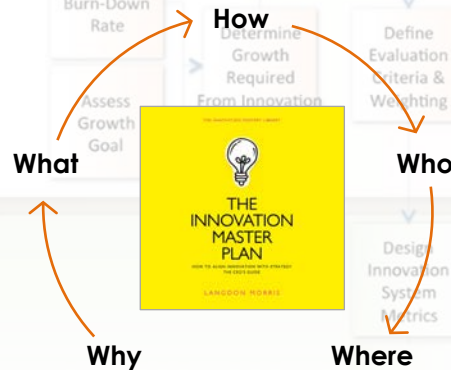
Burn-Down Rate

How

Determine Growth Required From Innovation

Define Evaluation Criteria & Weighting

Assess Growth Goal

What

Who

THE INNOVATION MASTER PLAN

HOW TO ALIGN INNOVATION WITH STRATEGY THE CEO'S GUIDE

LANGDON MORRIS

Design Innovation System Metrics

Why

Where